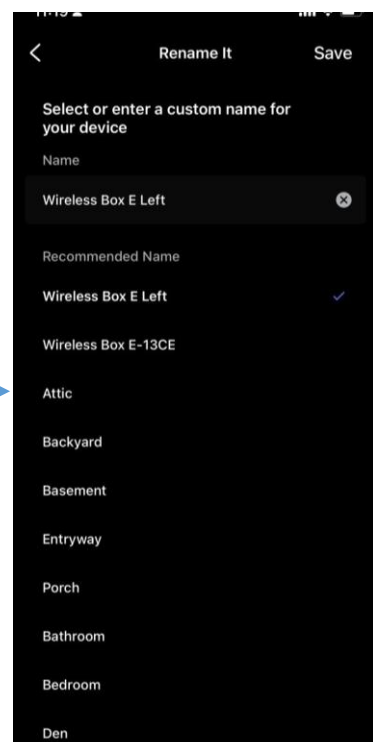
Rename It

Save

Select or enter a custom name for your device

Name

Wireless Box E Left

Recommended Name

Wireless Box E Left

Wireless Box E-13CE

Attic

Backyard

Basement

Entryway

Porch

Bathroom

Bedroom

Den